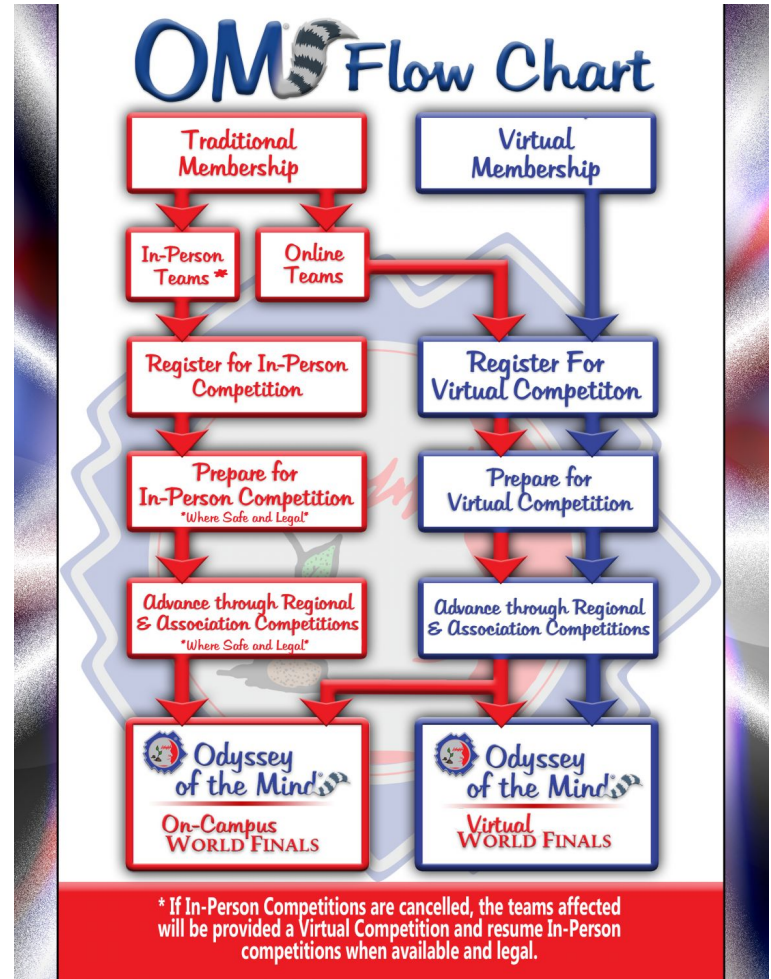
OM Flow Chart

Traditional Membership

Virtual Membership

In-Person Teams *

Online Teams

Register for In-Person Competition

Register For Virtual Competiton

Prepare for In-Person Competition
"Where Safe and Legal"

Prepare for Virtual Competition

Advance through Regional & Association Competitions
"Where Safe and Legal"

Advance through Regional & Association Competitions

Odyssey of the Mind
On-Campus World Finals

Odyssey of the Mind
Virtual World Finals

* If In-Person Competitions are cancelled, the teams affected will be provided a Virtual Competition and resume In-Person competitions when available and legal.